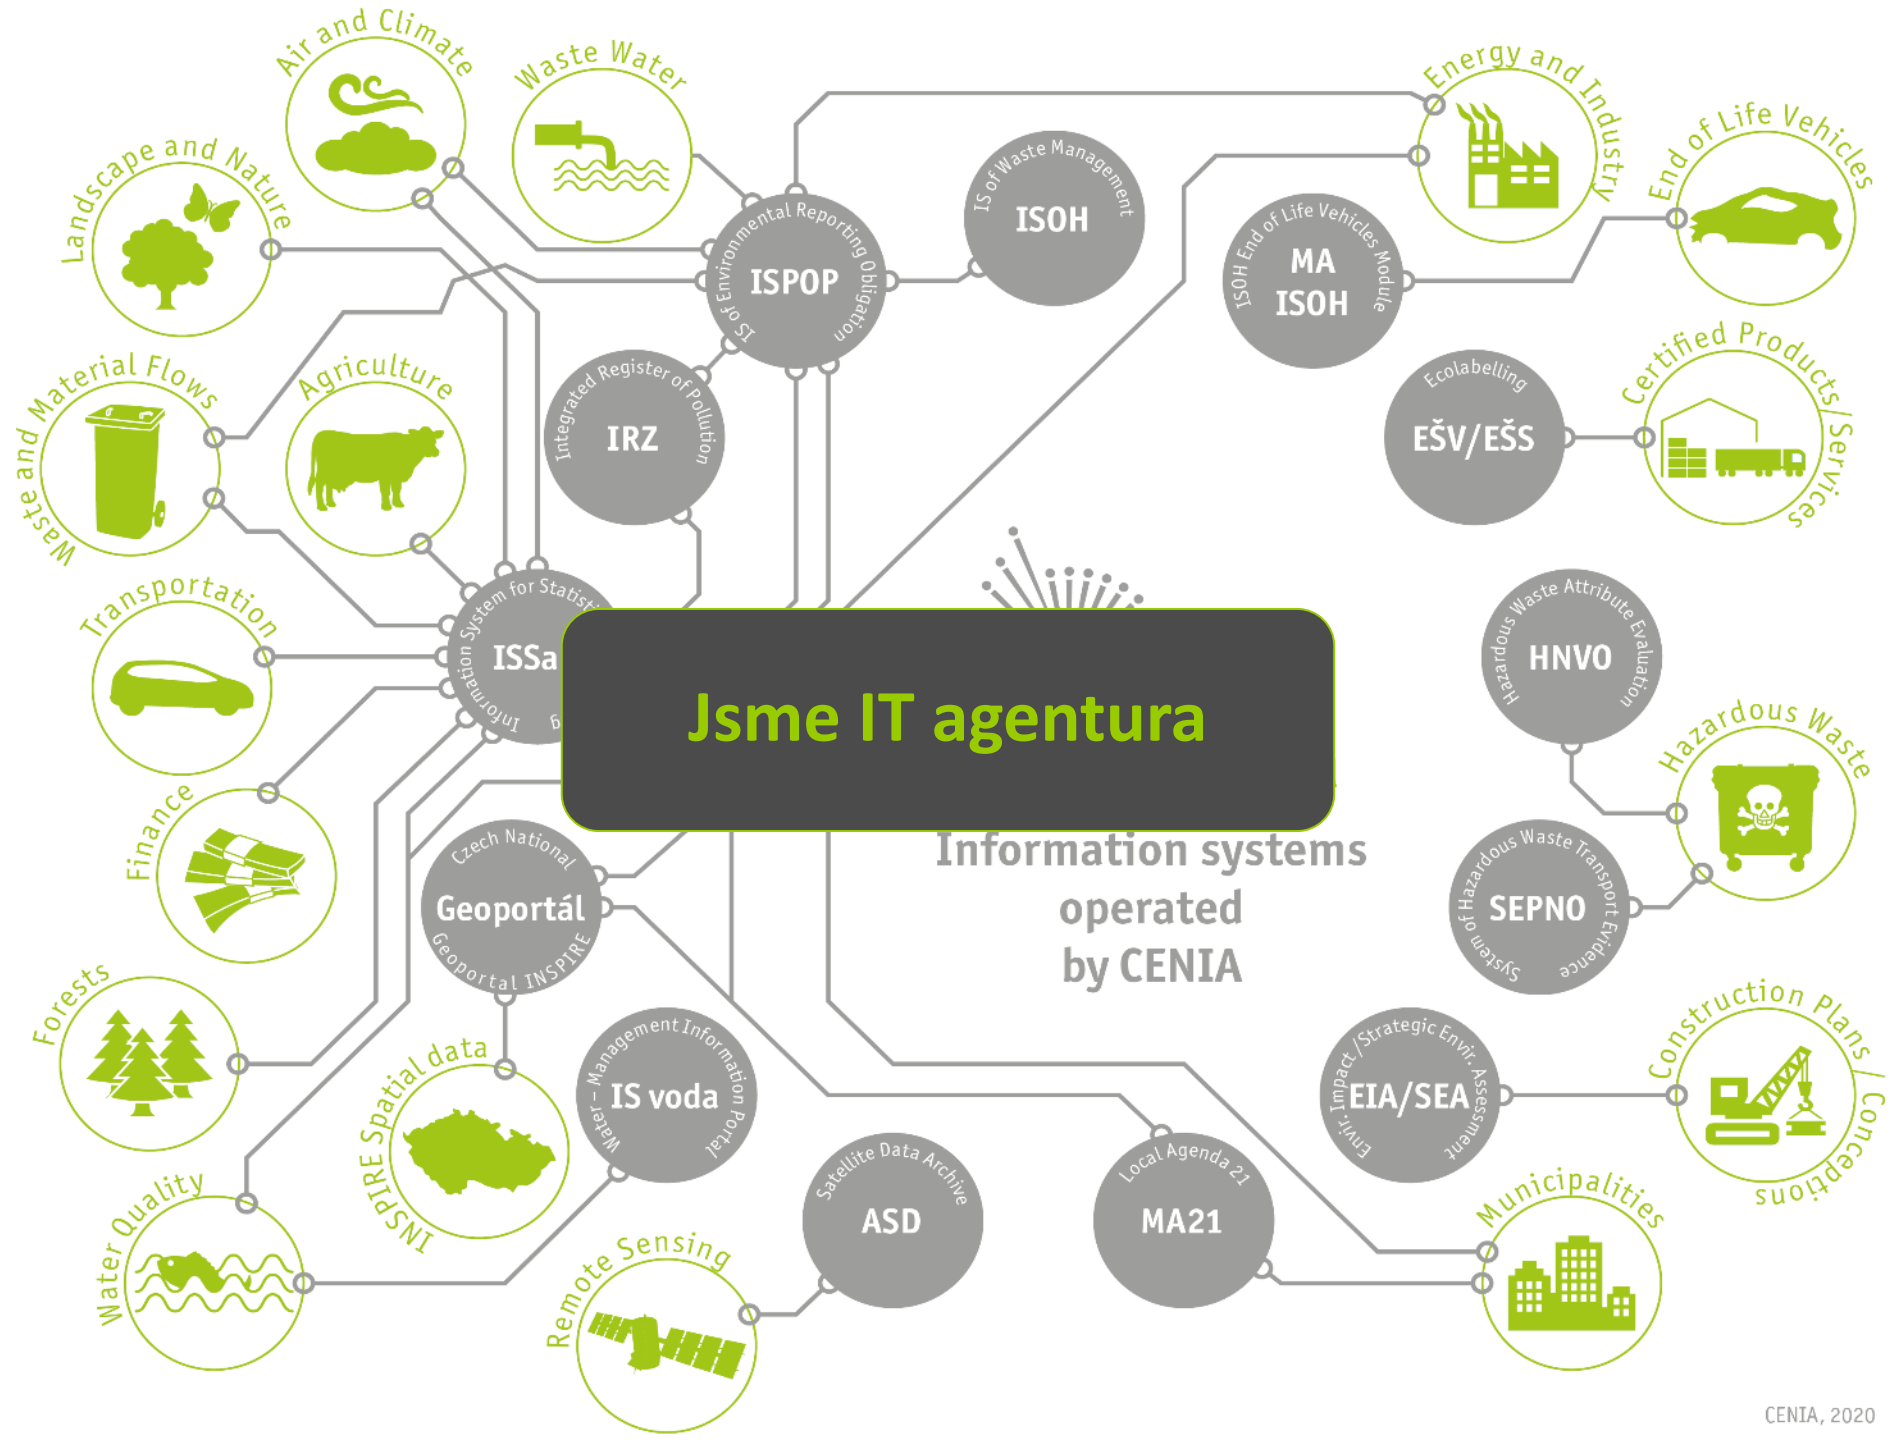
Air and Climate
Waste Water
Landscape and Nature
Waste and Material Flows
Agriculture
Transportation
Finance
Forests
Water Quality
INSPIRE Spatial data
Remote Sensing
Energy and Industry
End of Life Vehicles
Certified Products/Services
Hazardous Waste
Construction Plans/Conceptions
Municipalities

IS of Environmental Reporting Obligation
ISPOP

IS of Waste Management
ISOH

ISOH End of Life Vehicles Module
MA ISOH

Integrated Register of Pollution
IRZ

Ecolabelling
EŠV/EŠS

Information System for Statis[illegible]
ISSa

Hazardous Waste Attribute Evaluation
HNVO

Czech National Geoportál Geoportal INSPIRE

System of Hazardous Waste Transport Evidence
SEPNO

Water – Management Information Portal
IS voda

Envir. Impact /Strategic Envir. Assessment
EIA/SEA

Satellite Data Archive
ASD

Local Agenda 21
MA21

Jsme IT agentura

Information systems operated by CENIA

CENIA, 2020